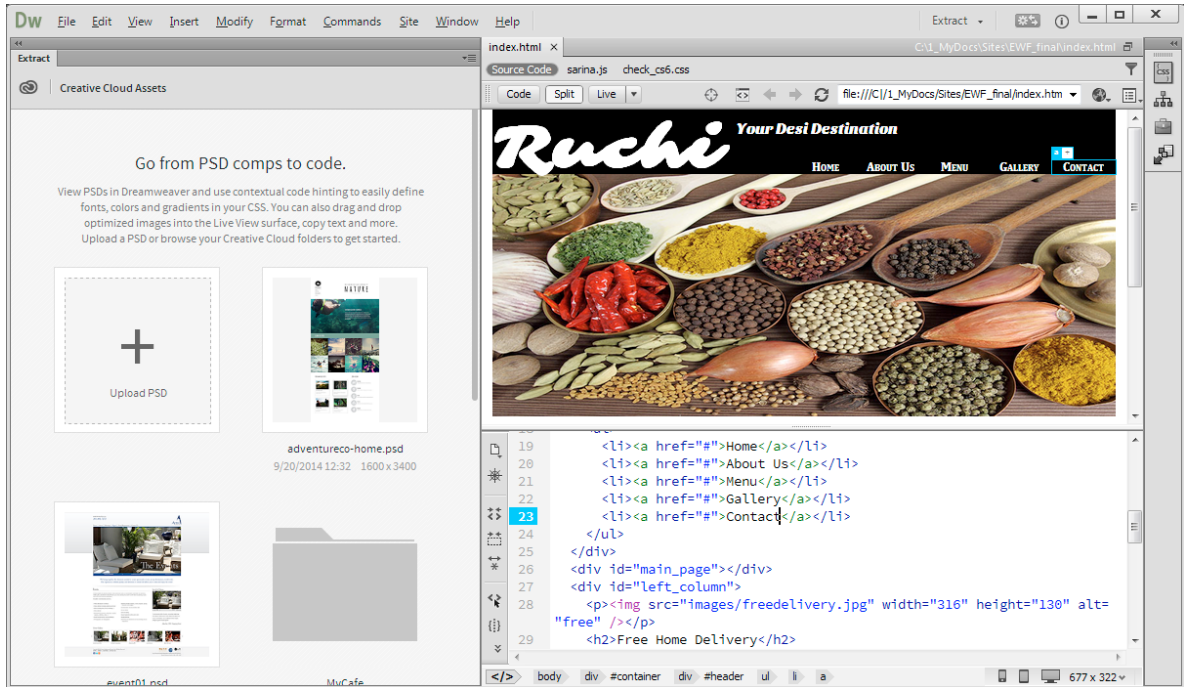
Dw File Edit View Insert Modify Format Commands Site Window Help

Extract

Extract

Creative Cloud Assets

Go from PSD comps to code.

View PSDs in Dreamweaver and use contextual code hinting to easily define fonts, colors and gradients in your CSS. You can also drag and drop optimized images into the Live View surface, copy text and more. Upload a PSD or browse your Creative Cloud folders to get started.

Upload PSD

adventureco-home.psd
9/20/2014 12:32 1600 x 3400

event01.psd

MyCafe

index.html

C:\1_MyDocs\Sites\EWF_final\index.html

Source Code sarina.js check_cs6.css

Code Split Live

file:///C|/1_MyDocs/Sites/EWF_final/index.htm

Ruchi Your Desi Destination

Home About Us Menu Gallery Contact

19 <li><a href="#">Home</a></li>
20 <li><a href="#">About Us</a></li>
21 <li><a href="#">Menu</a></li>
22 <li><a href="#">Gallery</a></li>
23 <li><a href="#">Contact</a></li>
24 </ul>
25 </div>
26 <div id="main_page"></div>
27 <div id="left_column">
28 <p><img src="images/freedelivery.jpg" width="316" height="130" alt="free" /></p>
29 <h2>Free Home Delivery</h2>

body div #container div #header ul li a

677 x 322